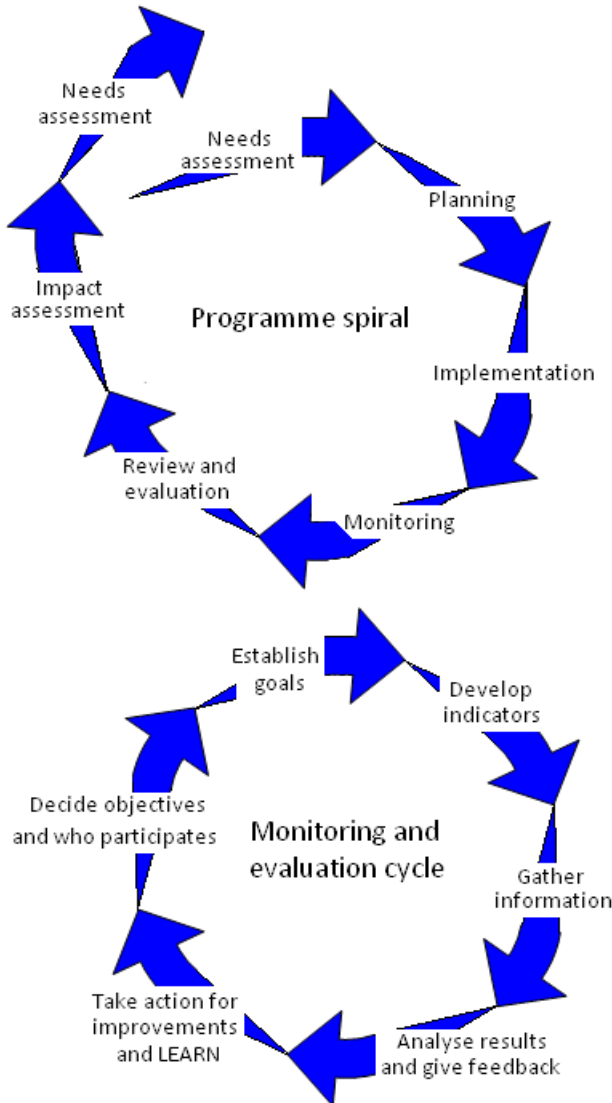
Needs assessment

Needs assessment

Planning

Impact assessment

Programme spiral

Implementation

Review and evaluation

Monitoring

Establish goals

Develop indicators

Decide objectives and who participates

Monitoring and evaluation cycle

Gather information

Take action for improvements and LEARN

Analyse results and give feedback